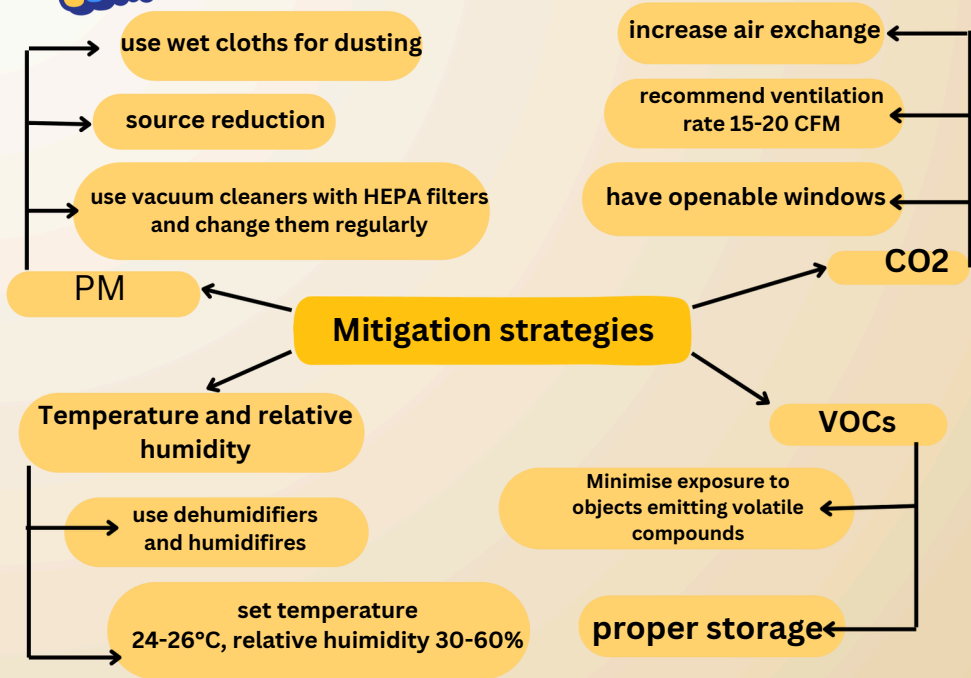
use wet cloths for dusting

source reduction

use vacuum cleaners with HEPA filters and change them regularly

PM

increase air exchange

recommend ventilation rate 15-20 CFM

have openable windows

CO2

Mitigation strategies

Temperature and relative humidity

use dehumidifiers and humidifires

set temperature 24-26°C, relative huimidity 30-60%

VOCs

Minimise exposure to objects emitting volatile compounds

proper storage